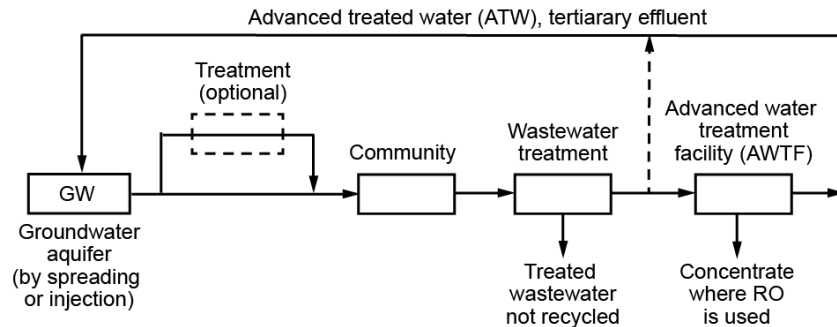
Advanced treated water (ATW), tertiarary effluent

Treatment (optional)

GW

Groundwater aquifer (by spreading or injection)

Community

Wastewater treatment

Treated wastewater not recycled

Advanced water treatment facility (AWTF)

Concentrate where RO is used